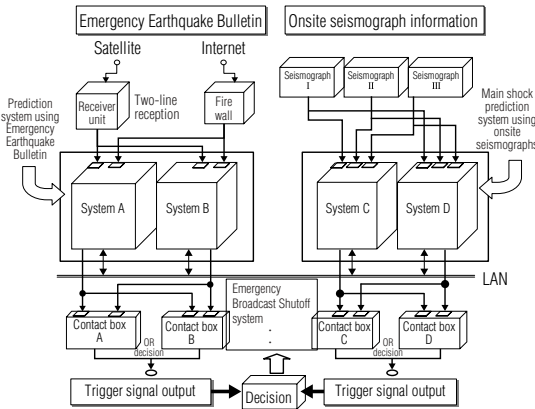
Emergency Earthquake Bulletin

Onsite seismograph information

Satellite

Internet

Receiver unit

Two-line reception

Fire wall

Seismograph I

Seismograph II

Seismograph III

Prediction system using Emergency Earthquake Bulletin

Main shock prediction system using onsite seismographs

System A

System B

System C

System D

LAN

Emergency Broadcast Shutoff system

Contact box A

Contact box B

OR decision

Contact box C

Contact box D

OR decision

Trigger signal output

Decision

Trigger signal output